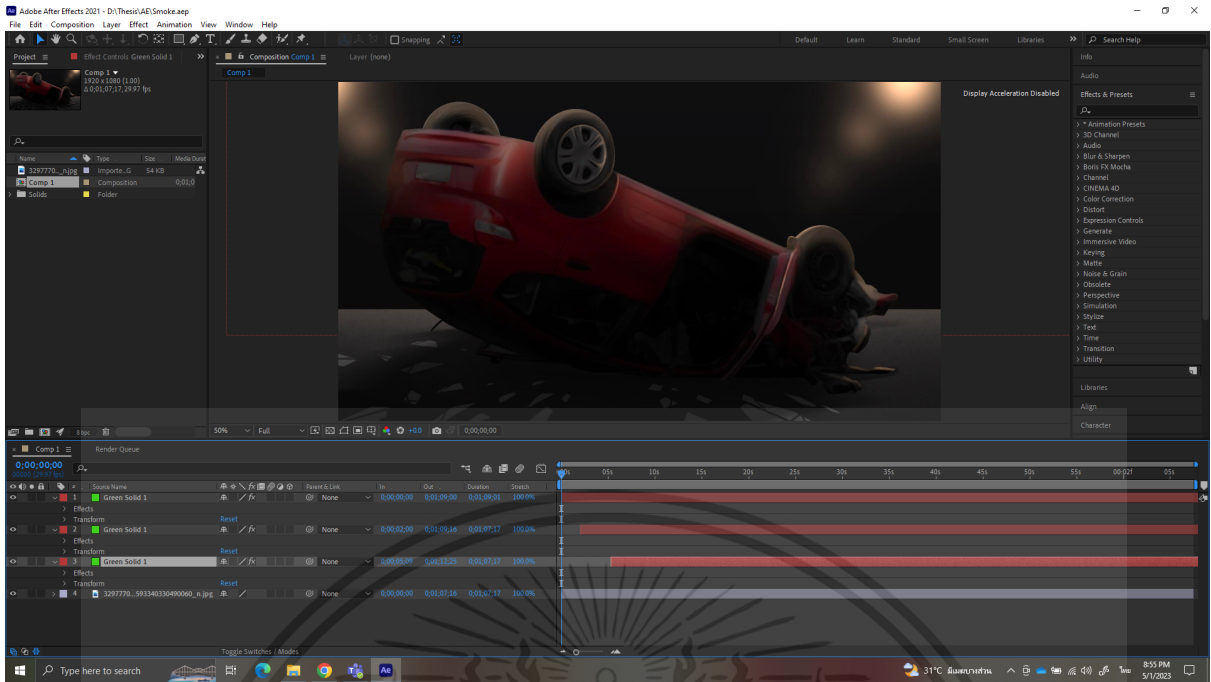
Adobe After Effects 2021 - D:\Thesis\AE\Smoke.aep

File Edit Composition Layer Effect Animation View Window Help

Snapping

Default Learn Standard Small Screen Libraries Search Help

Project Effect Controls Green Solid 1

Composition Comp 1 Layer (none)

Comp 1

Comp 1 ▼
1920 x 1080 (1.00)
Δ 0;01;07;17, 29.97 fps

Display Acceleration Disabled

| Name | Type | Size | Media Dur |
|---|---|---|---|
| 3297770..._n.jpg | Importe...G | 54 KB | |
| Comp 1 | Composition | | 0;01;0 |
| Solids | Folder | | |

Info
Audio
Effects & Presets
> * Animation Presets
> 3D Channel
> Audio
> Blur & Sharpen
> Boris FX Mocha
> Channel
> CINEMA 4D
> Color Correction
> Distort
> Expression Controls
> Generate
> Immersive Video
> Keying
> Matte
> Noise & Grain
> Obsolete
> Perspective
> Simulation
> Stylize
> Text
> Time
> Transition
> Utility

Libraries
Align
Character

8 bpc

50% Full +0.0 0;00;00;00

Comp 1 Render Queue

0;00;00;00
00000 (29.97 fps)

| # | Source Name | Parent & Link | In | Out | Duration | Stretch |
|---|---|---|---|---|---|---|
| 1 | Green Solid 1 | None | 0;00;00;00 | 0;01;09;00 | 0;01;09;01 | 100.0% |
| | > Effects | | | | | |
| | > Transform | Reset | | | | |
| 2 | Green Solid 1 | None | 0;00;02;00 | 0;01;09;16 | 0;01;07;17 | 100.0% |
| | > Effects | | | | | |
| | > Transform | Reset | | | | |
| 3 | Green Solid 1 | None | 0;00;05;09 | 0;01;12;25 | 0;01;07;17 | 100.0% |
| | > Effects | | | | | |
| | > Transform | Reset | | | | |
| 4 | 3297770...593340330490060_n.jpg | None | 0;00;00;00 | 0;01;07;16 | 0;01;07;17 | 100.0% |

0s 05s 10s 15s 20s 25s 30s 35s 40s 45s 50s 55s 01:02f 05s

Toggle Switches / Modes

Type here to search

31°C มีเมฆบางส่วน ไทย 8:55 PM 5/1/2023